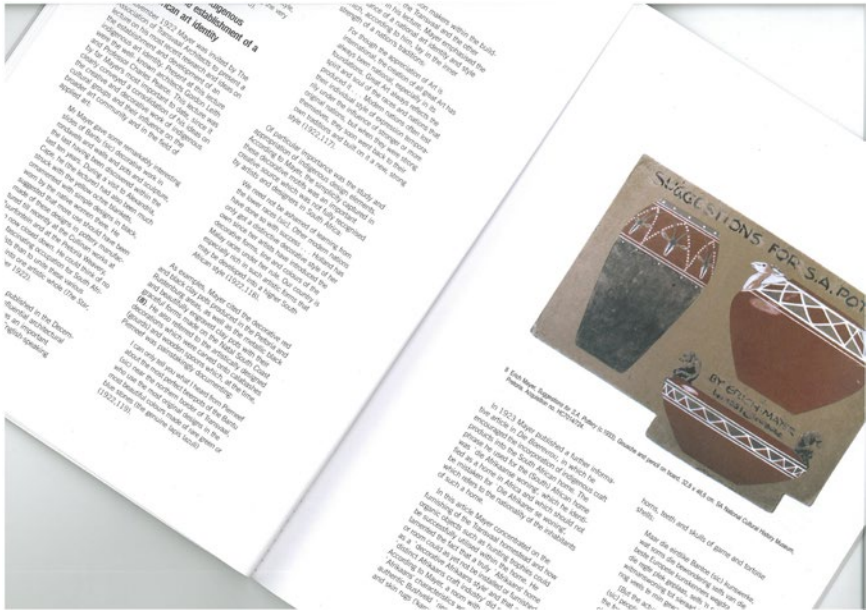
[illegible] Indigenous
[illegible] establishment of a
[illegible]can art identity

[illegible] 1922 Mayer was invited by The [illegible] to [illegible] the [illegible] of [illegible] his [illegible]

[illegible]

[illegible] published in the Decem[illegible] architectural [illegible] English-speaking

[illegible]

For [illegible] the appreciation of Art is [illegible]

Of particular importance was the study and appreciation of indigenous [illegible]

We must not be ashamed of learning from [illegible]

As examples, Mayer cited the decorative red and black clay pots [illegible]

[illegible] (1922:119).

SUGGESTIONS FOR S.A. POT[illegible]
BY ERICH MAYER

6 Erich Mayer, Suggestions for S.A. Pottery (c.1922). Gouache and pencil on board, 32.8 x 46.5 cm. SA National Cultural History Museum, Pretoria. Acquisition no. HCP/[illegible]

In 1923 Mayer published a further informative article in Die Boerevrou, in which he encouraged the incorporation of indigenous craft products into the South African home. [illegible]

In this article Mayer concentrated on the furnishing of the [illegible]

horns, teeth and skulls of game and tortoise shells.

Maar dis eintlik Bantoe (sic) kunswerke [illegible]